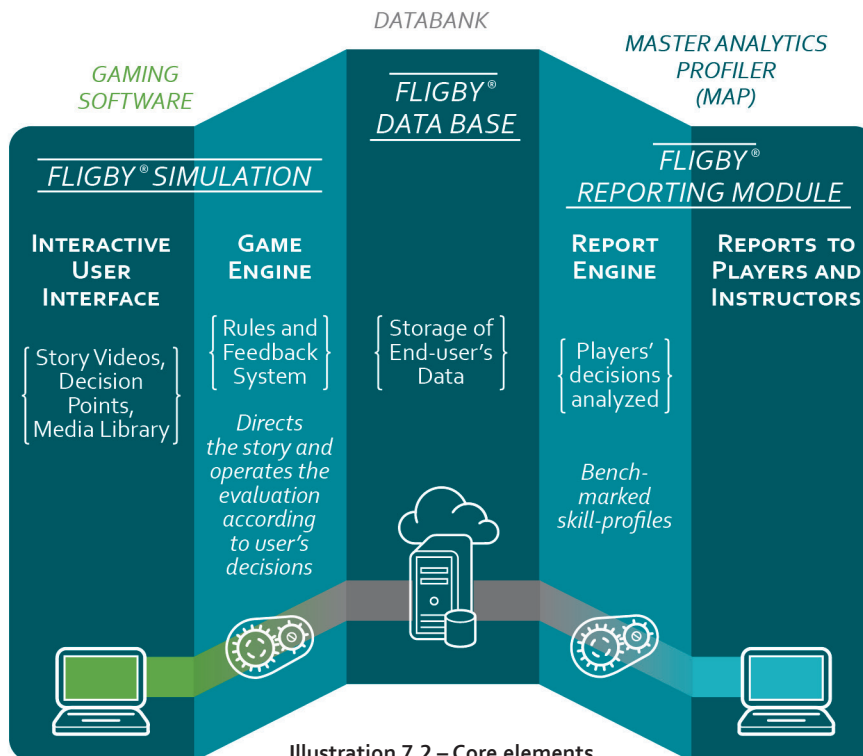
DATABANK

GAMING SOFTWARE

MASTER ANALYTICS PROFILER (MAP)

FLIGBY® DATA BASE

FLIGBY® SIMULATION

FLIGBY® REPORTING MODULE

INTERACTIVE USER INTERFACE

Story Videos, Decision Points, Media Library

GAME ENGINE

Rules and Feedback System

Directs the story and operates the evaluation according to user's decisions

Storage of End-user's Data

REPORT ENGINE

Players' decisions analyzed

Benchmarked skill-profiles

REPORTS TO PLAYERS AND INSTRUCTORS

Illustration 7.2 – Core elements